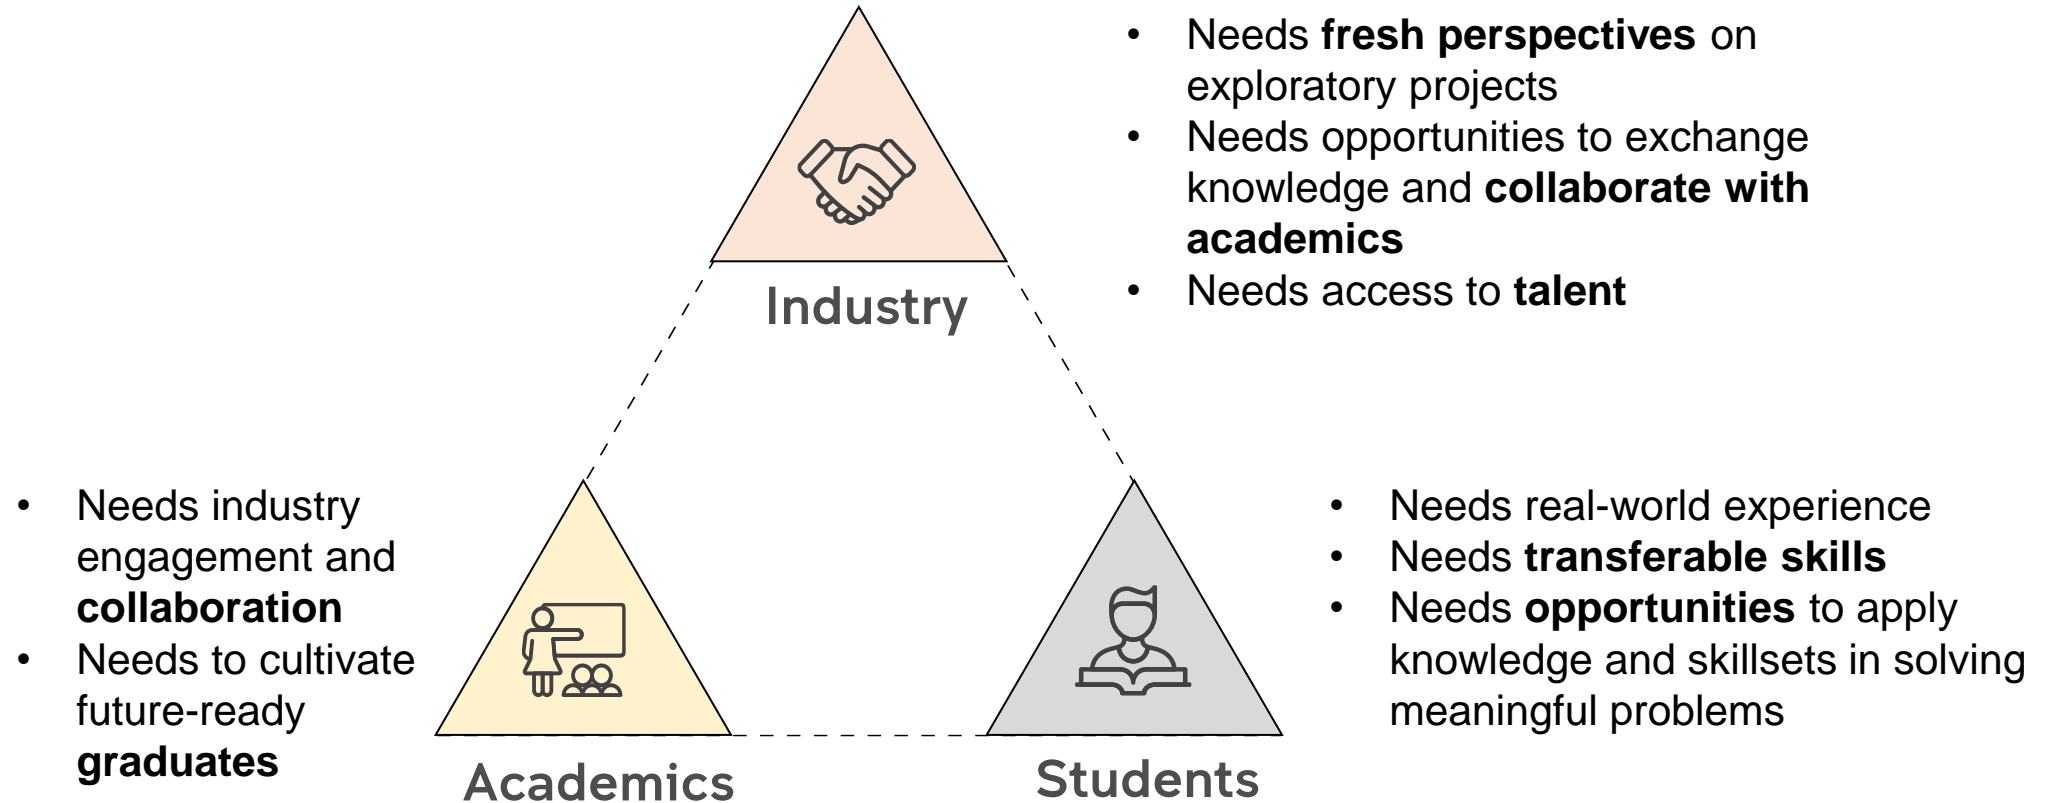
Industry

- Needs fresh perspectives on exploratory projects
- Needs opportunities to exchange knowledge and collaborate with academics
- Needs access to talent

- Needs industry engagement and collaboration
- Needs to cultivate future-ready graduates

Academics

Students

- Needs real-world experience
- Needs transferable skills
- Needs opportunities to apply knowledge and skillsets in solving meaningful problems